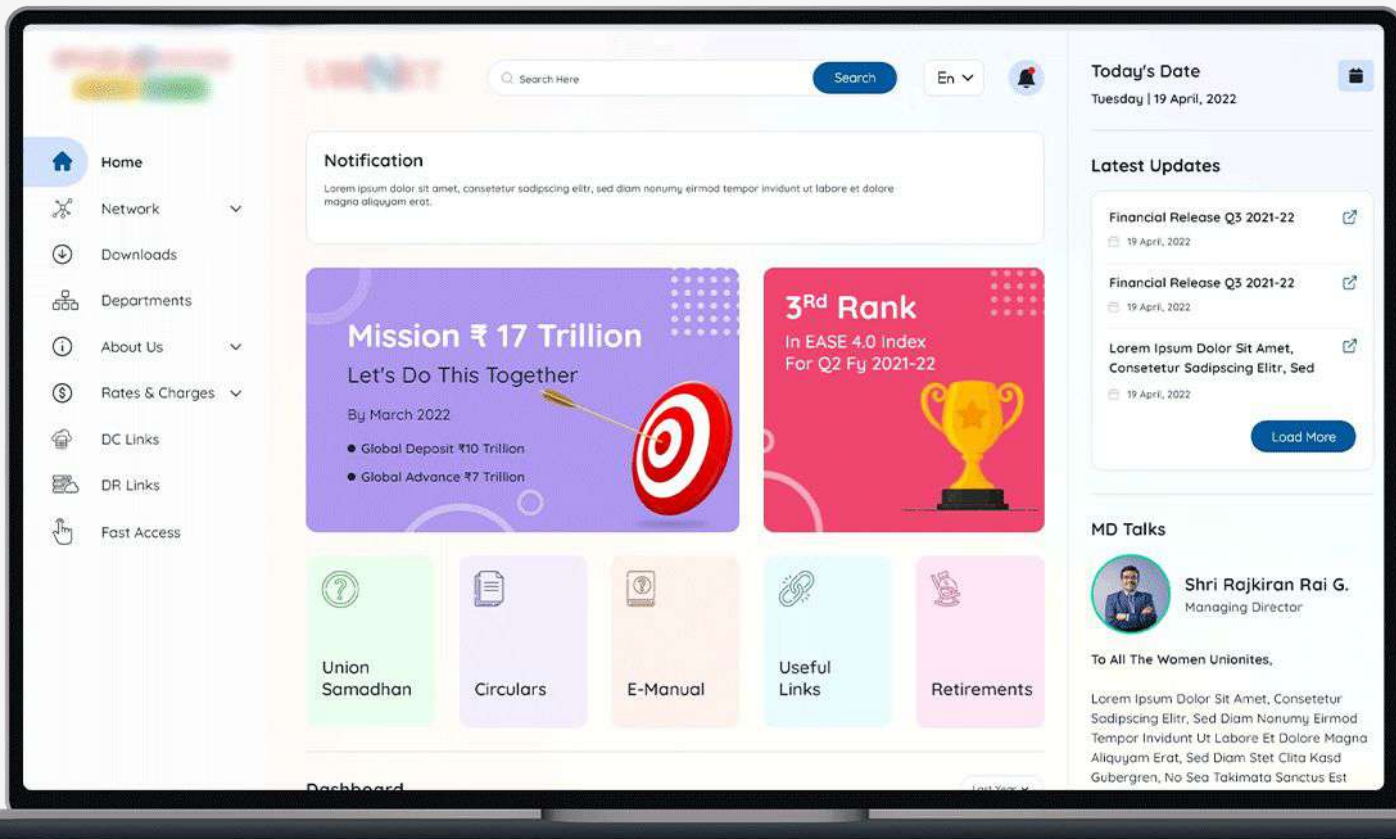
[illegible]

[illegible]

Search Here

Search

En

Home

Network

Downloads

Departments

About Us

Rates & Charges

DC Links

DR Links

Fast Access

Notification

Lorem ipsum dolor sit amet, consetetur sadipscing elitr, sed diam nonumy eirmod tempor invidunt ut labore et dolore magna aliquyam erat.

Mission ₹ 17 Trillion

Let's Do This Together

By March 2022

● Global Deposit ₹10 Trillion

● Global Advance ₹7 Trillion

3$^{Rd}$ Rank

In EASE 4.0 Index For Q2 Fy 2021-22

Union Samadhan

Circulars

E-Manual

Useful Links

Retirements

Dashboard

Last Year

Today's Date

Tuesday | 19 April, 2022

Latest Updates

Financial Release Q3 2021-22

19 April, 2022

Financial Release Q3 2021-22

19 April, 2022

Lorem Ipsum Dolor Sit Amet, Consetetur Sadipscing Elitr, Sed

19 April, 2022

Load More

MD Talks

Shri Rajkiran Rai G.

Managing Director

To All The Women Unionites,

Lorem Ipsum Dolor Sit Amet, Consetetur Sadipscing Elitr, Sed Diam Nonumy Eirmod Tempor Invidunt Ut Labore Et Dolore Magna Aliquyam Erat, Sed Diam Stet Clita Kasd Gubergren, No Sea Takimata Sanctus Est